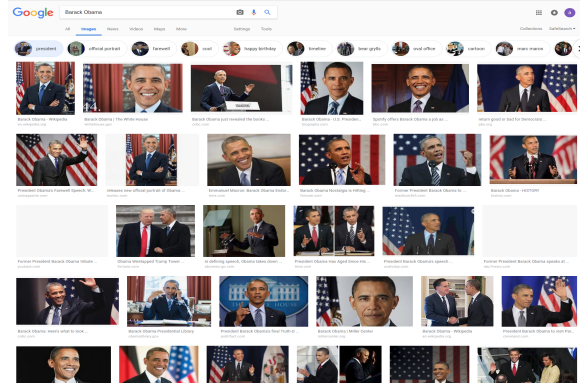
Google
Barack Obama

All Images News Videos Maps More Settings Tools

Collections SafeSearch

president official portrait farewell oval happy birthday timeline bear grylls oval office cartoon marc marce

Barack Obama - Wikipedia
Barack Obama | The White House
Barack Obama just revealed the books...
Barack Obama - U.S. President...
Spotify offers Barack Obama a job as...
Whom good or bad for Democratic...

President Obama's Farewell Speech: W...
Obama's new official portrait of Obama...
Emmanuel Macron: Barack Obama better...
Barack Obama Nostalgia is Hitting...
Former President Barack Obama to...
Barack Obama - HISTORY

Former President Barack Obama tribute...
Obama Wiretapped Trump Tower...
In stirring speech, Obama takes down...
President Barack Obama has Aged Since His...
Former President Barack Obama speech...
Former President Barack Obama speaks at...

Barack Obama: Here's what to look...
Barack Obama Presidential Library
President Barack Obama's final 'Truth of...
Barack Obama | Miller Center
Barack Obama - Wikipedia
President Barack Obama to visit new...